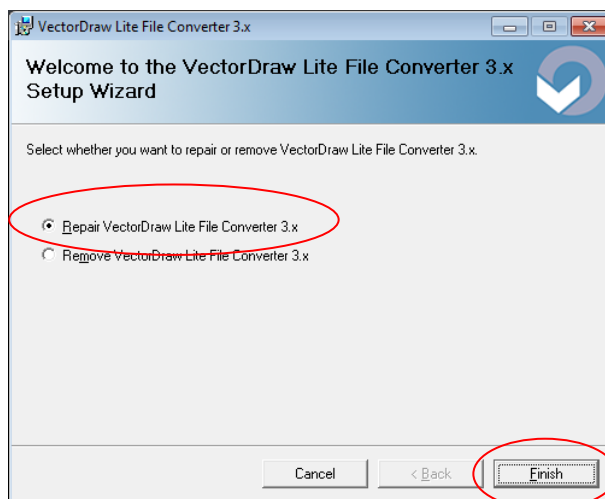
VectorDraw Lite File Converter 3.x

Welcome to the VectorDraw Lite File Converter 3.x Setup Wizard

Select whether you want to repair or remove VectorDraw Lite File Converter 3.x.

Repair VectorDraw Lite File Converter 3.x

Remove VectorDraw Lite File Converter 3.x

Cancel

< Back

Finish